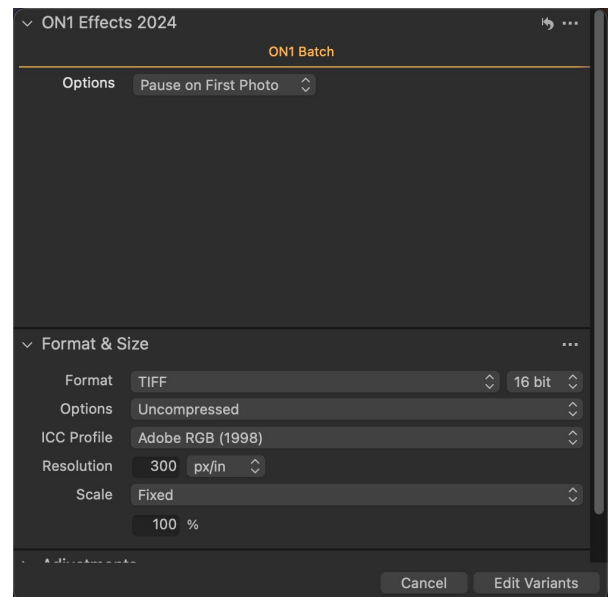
ON1 Effects 2024

ON1 Batch

Options Pause on First Photo

Format & Size

Format TIFF 16 bit

Options Uncompressed

ICC Profile Adobe RGB (1998)

Resolution 300 px/in

Scale Fixed

100 %

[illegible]

Cancel Edit Variants